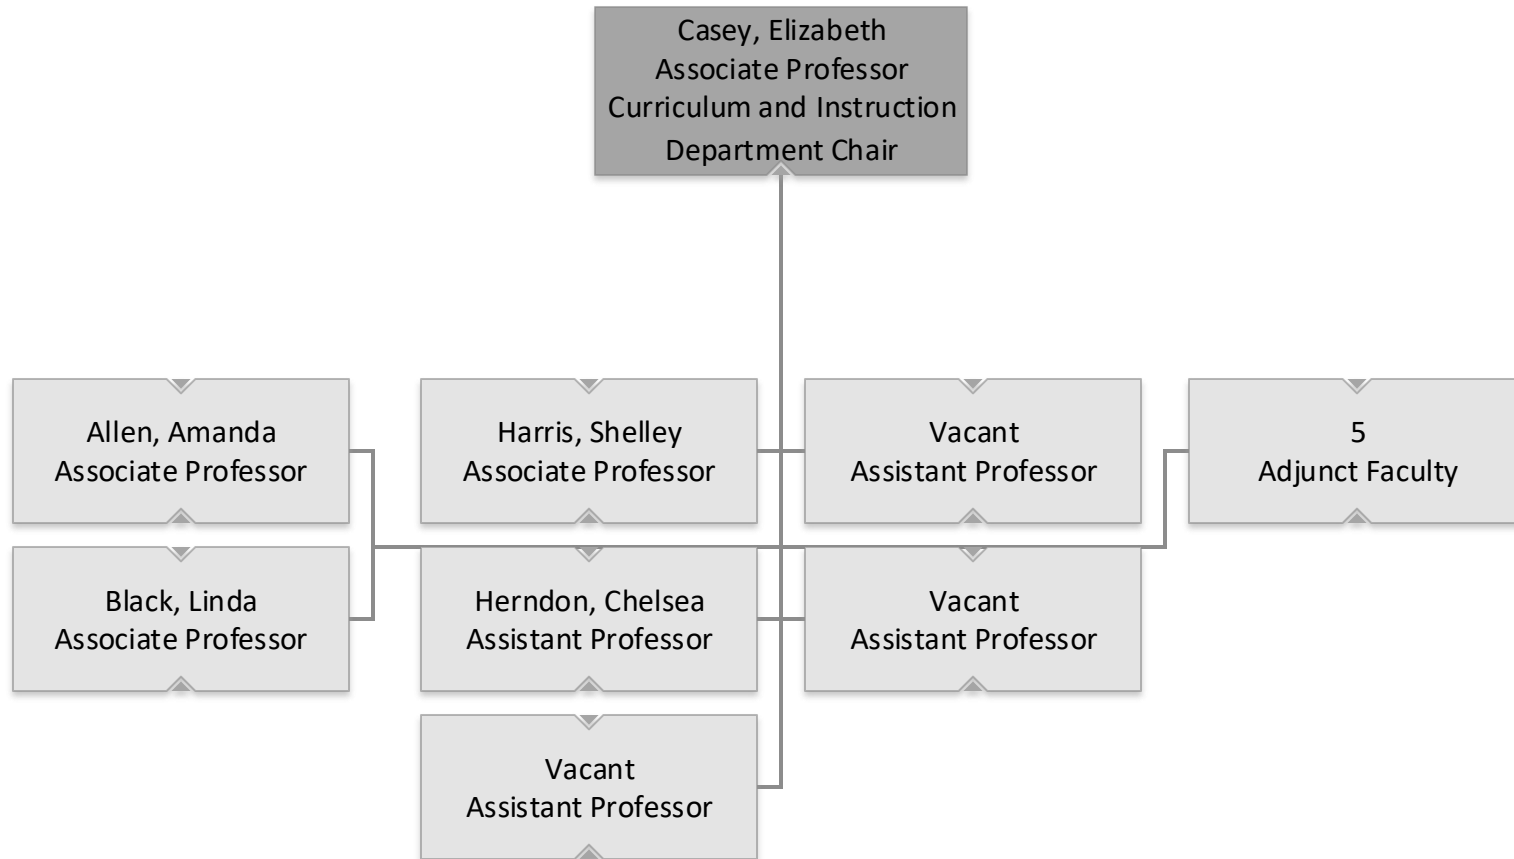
Casey, Elizabeth
Associate Professor
Curriculum and Instruction
Department Chair

Allen, Amanda
Associate Professor

Harris, Shelley
Associate Professor

Vacant
Assistant Professor

5
Adjunct Faculty

Black, Linda
Associate Professor

Herndon, Chelsea
Assistant Professor

Vacant
Assistant Professor

Vacant
Assistant Professor